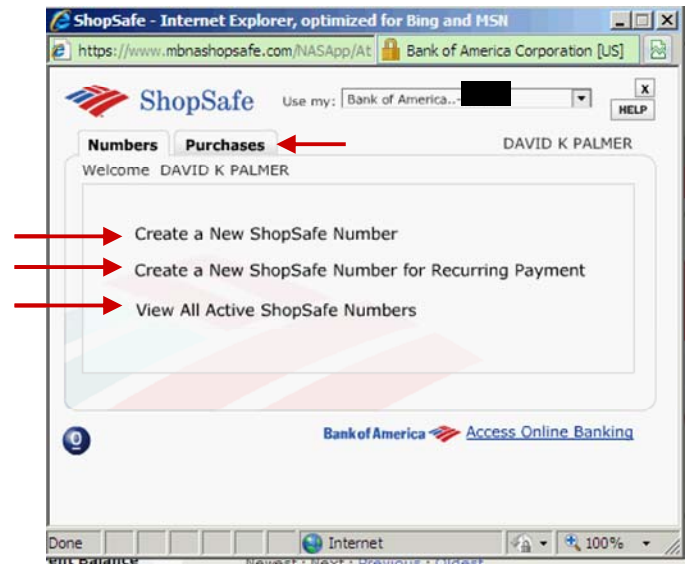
ShopSafe - Internet Explorer, optimized for Bing and MSN

https://www.mbnashopsafe.com/NASApp/At
Bank of America Corporation [US]

ShopSafe
Use my: Bank of America..-
X
HELP

Numbers
Purchases
DAVID K PALMER

Welcome DAVID K PALMER

Create a New ShopSafe Number
Create a New ShopSafe Number for Recurring Payment
View All Active ShopSafe Numbers

Bank of America
Access Online Banking

Done
Internet
100%